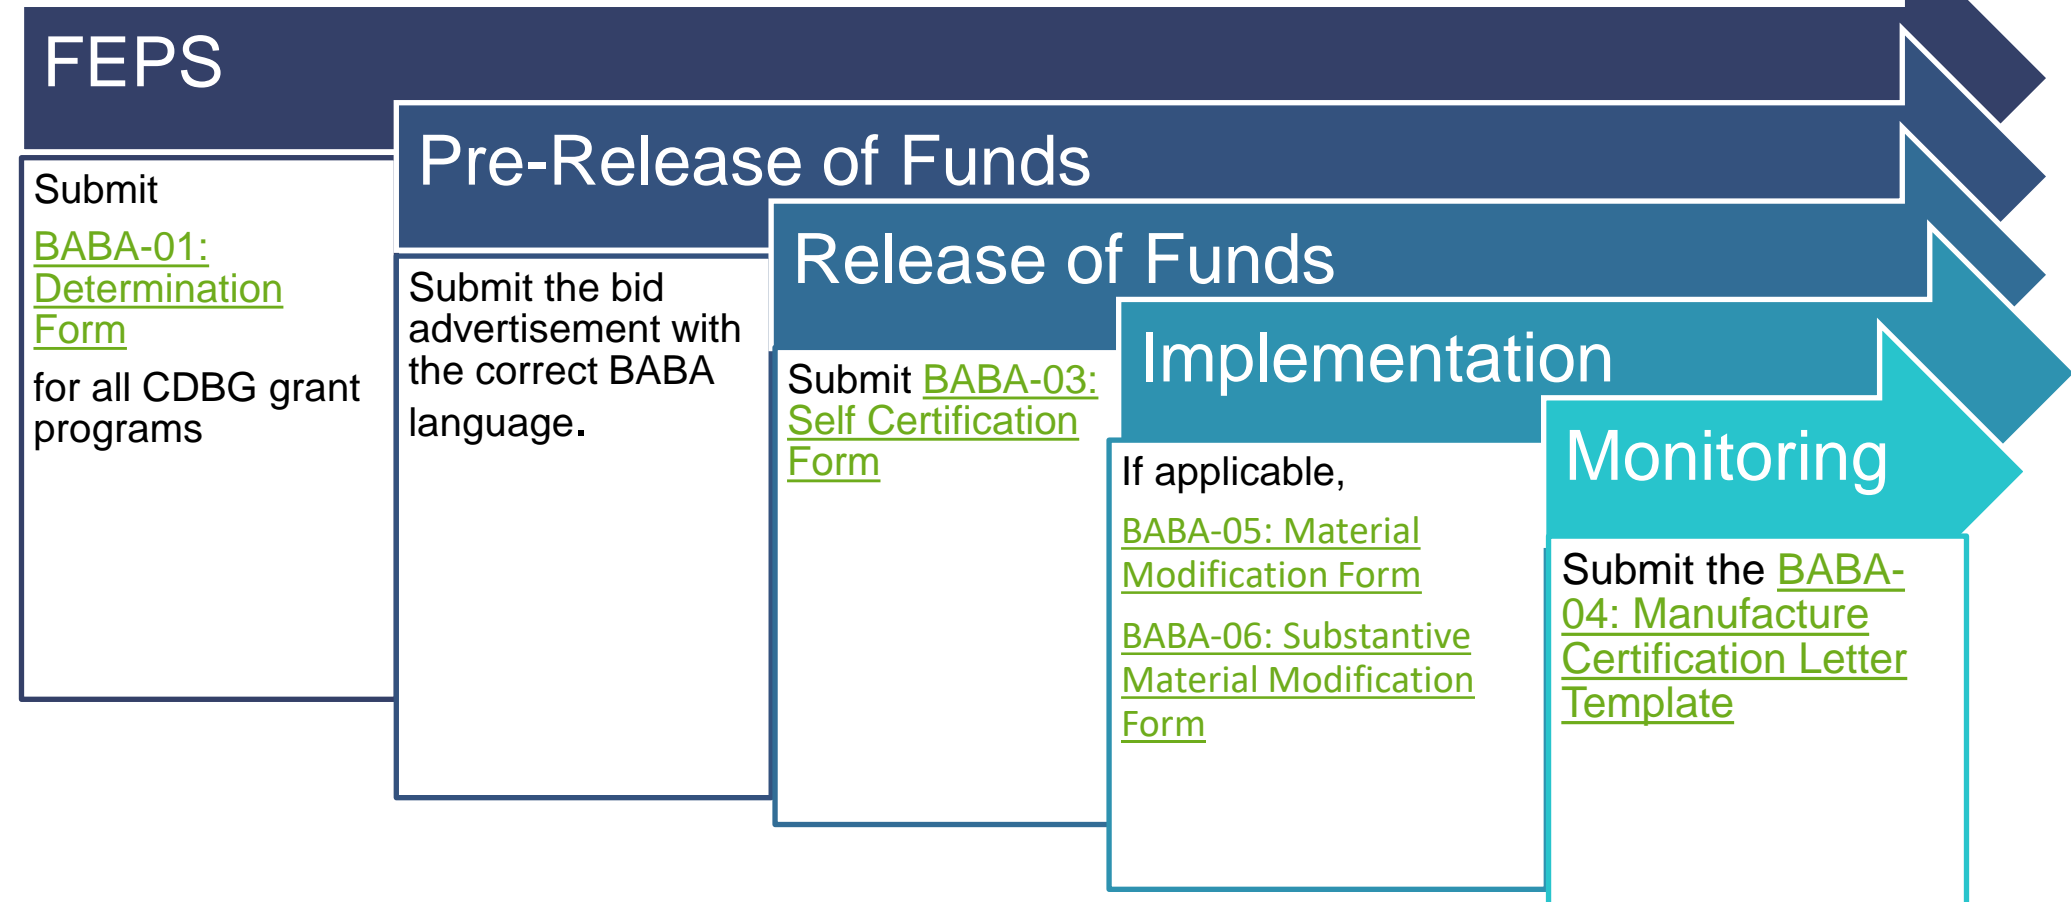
FEPS

Submit

BABA-01: Determination Form

for all CDBG grant programs

Pre-Release of Funds

Submit the bid advertisement with the correct BABA language.

Release of Funds

Submit BABA-03: Self Certification Form

Implementation

If applicable,

BABA-05: Material Modification Form

BABA-06: Substantive Material Modification Form

Monitoring

Submit the BABA-04: Manufacture Certification Letter Template